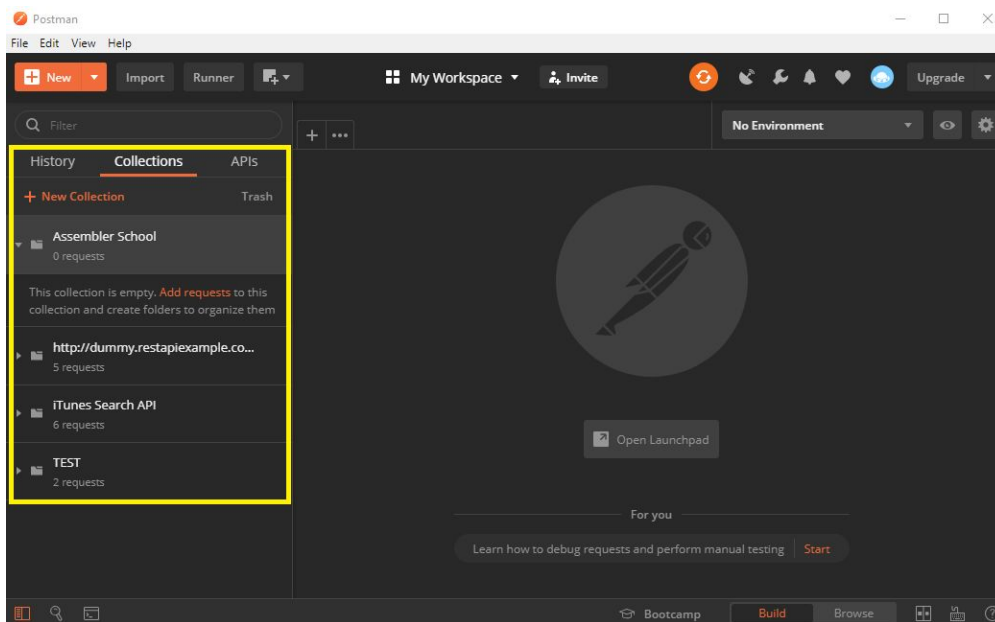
Postman

File Edit View Help

New Import Runner

My Workspace Invite

Upgrade

Filter

No Environment

History Collections APIs

+ New Collection Trash

Assembler School
0 requests

This collection is empty. Add requests to this collection and create folders to organize them

http://dummy.restapiexample.co...
5 requests

iTunes Search API
6 requests

TEST
2 requests

Open Launchpad

For you

Learn how to debug requests and perform manual testing Start

Bootcamp Build Browse